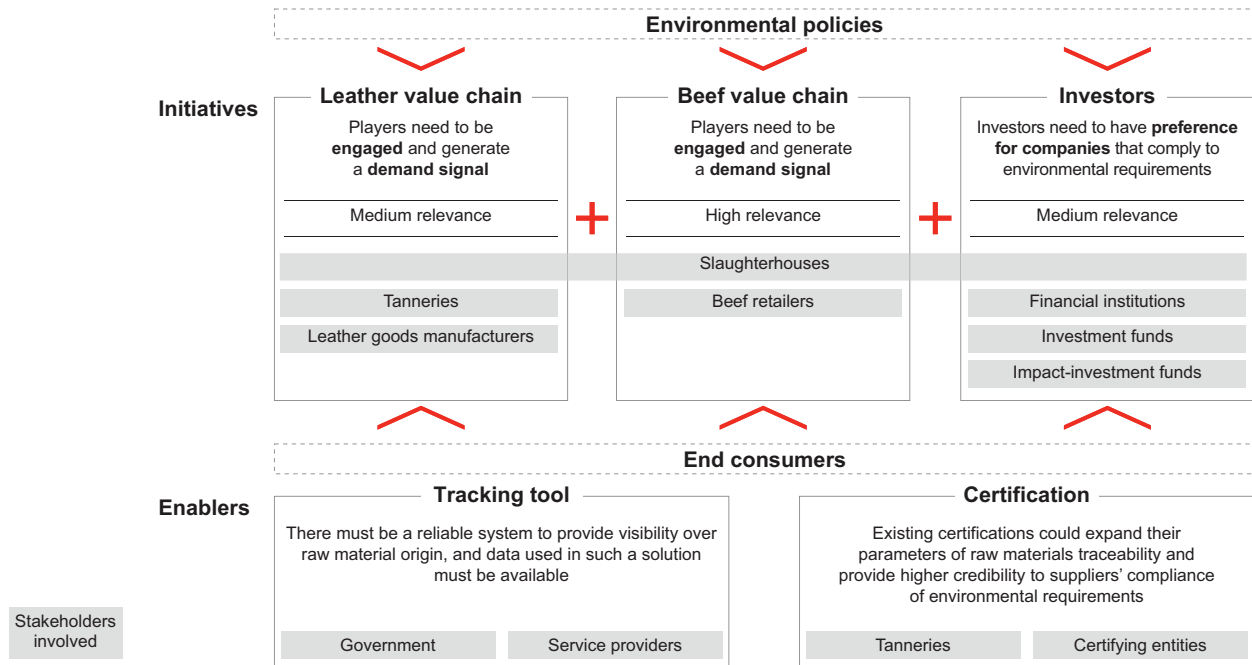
Environmental policies

Initiatives

Leather value chain

Players need to be **engaged** and generate a **demand signal**

Medium relevance

Beef value chain

Players need to be **engaged** and generate a **demand signal**

High relevance

Investors

Investors need to have **preference for companies** that comply to environmental requirements

Medium relevance

Slaughterhouses

Tanneries

Leather goods manufacturers

Beef retailers

Financial institutions

Investment funds

Impact-investment funds

End consumers

Enablers

Tracking tool

There must be a reliable system to provide visibility over raw material origin, and data used in such a solution must be available

Certification

Existing certifications could expand their parameters of raw materials traceability and provide higher credibility to suppliers' compliance of environmental requirements

Stakeholders involved

Government

Service providers

Tanneries

Certifying entities